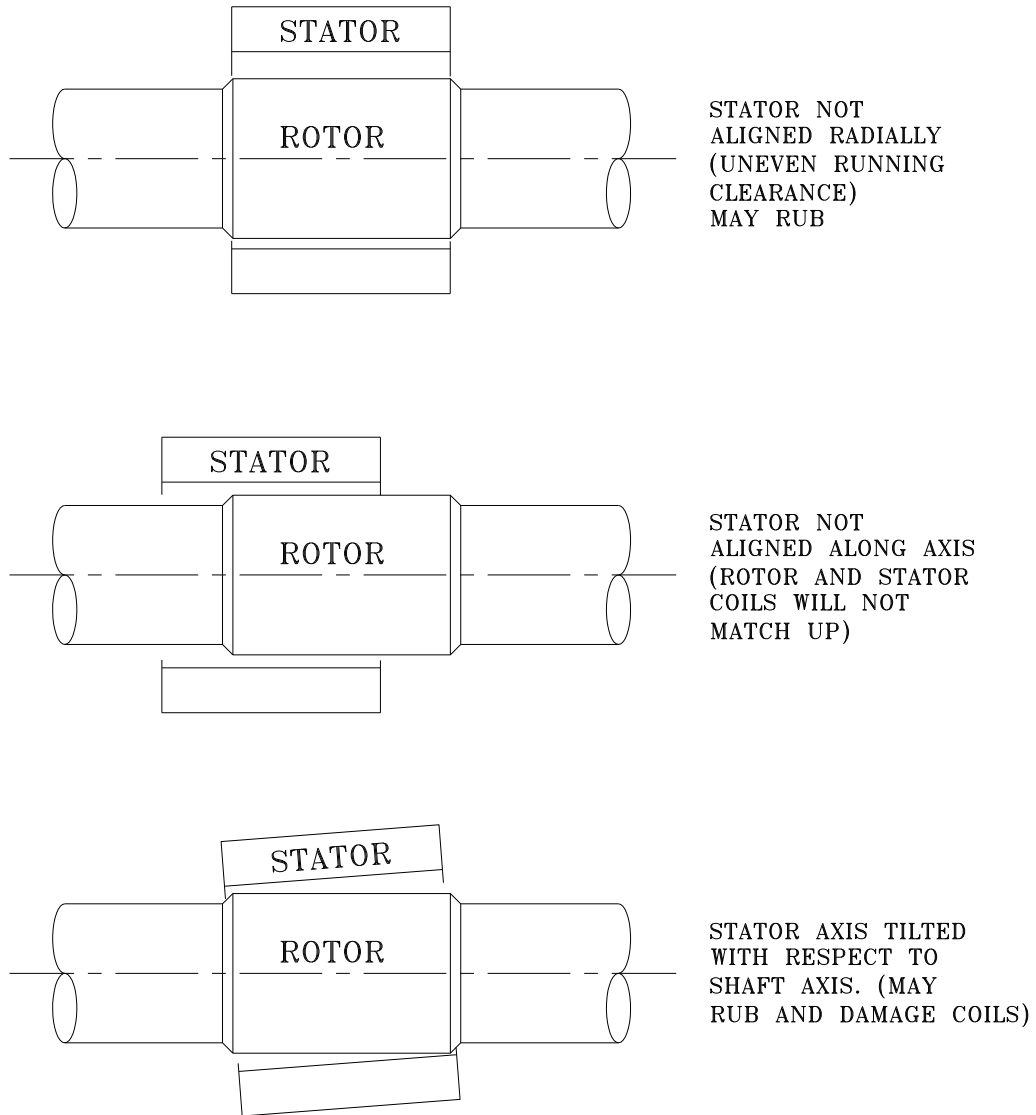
STATOR

ROTOR

STATOR NOT ALIGNED RADIALLY (UNEVEN RUNNING CLEARANCE) MAY RUB

STATOR

ROTOR

STATOR NOT ALIGNED ALONG AXIS (ROTOR AND STATOR COILS WILL NOT MATCH UP)

STATOR

ROTOR

STATOR AXIS TILTED WITH RESPECT TO SHAFT AXIS. (MAY RUB AND DAMAGE COILS)